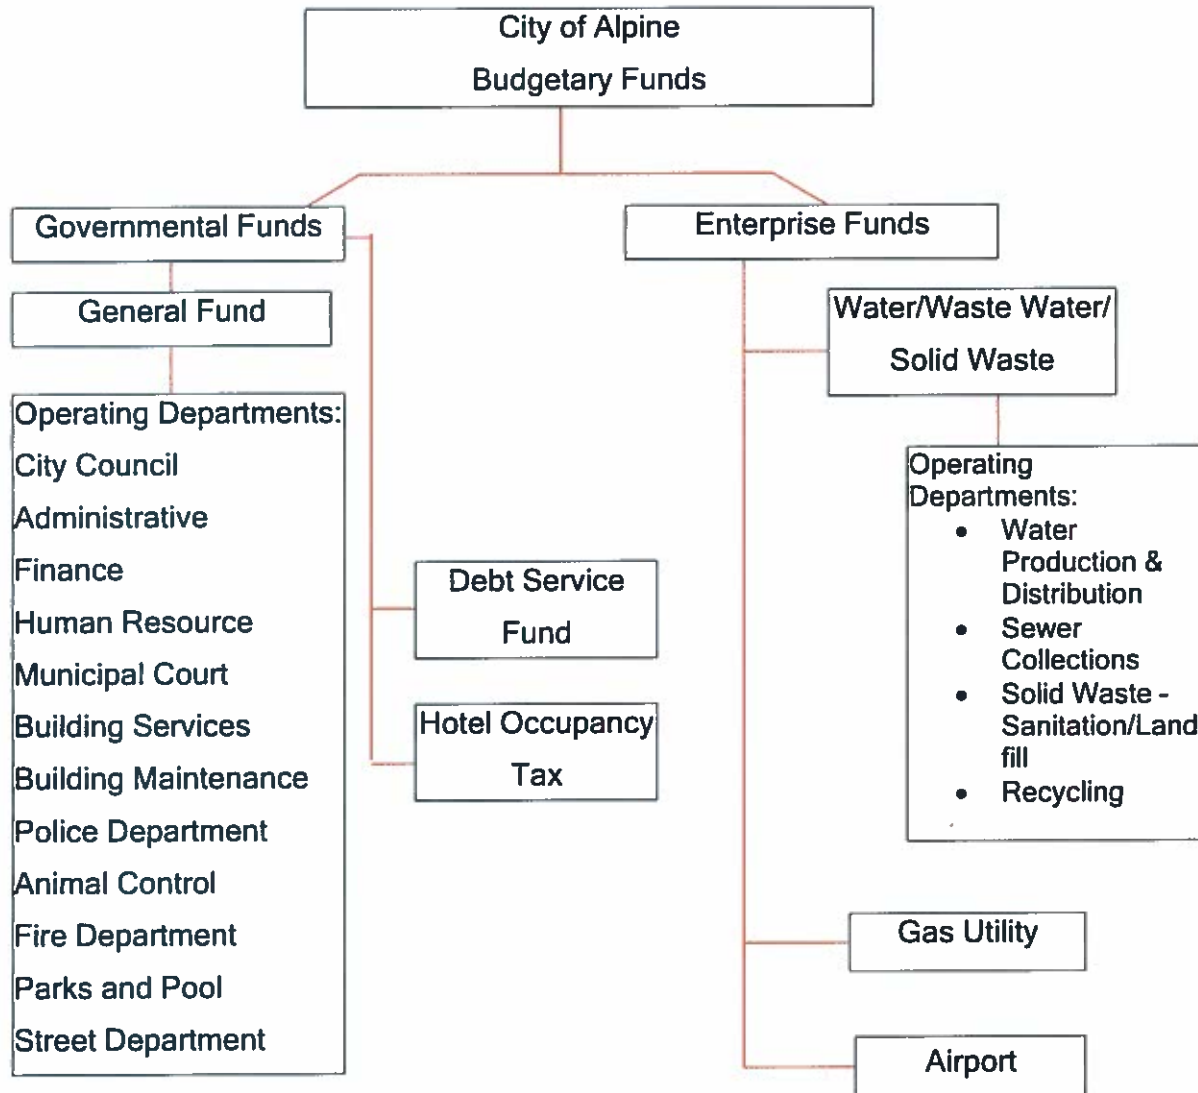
City of Alpine
Budgetary Funds

Governmental Funds

General Fund

Operating Departments:
City Council
Administrative
Finance
Human Resource
Municipal Court
Building Services
Building Maintenance
Police Department
Animal Control
Fire Department
Parks and Pool
Street Department

Debt Service Fund

Hotel Occupancy Tax

Enterprise Funds

Water/Waste Water/ Solid Waste

Operating Departments:
- Water Production & Distribution
- Sewer Collections
- Solid Waste - Sanitation/Land fill
- Recycling

Gas Utility

Airport